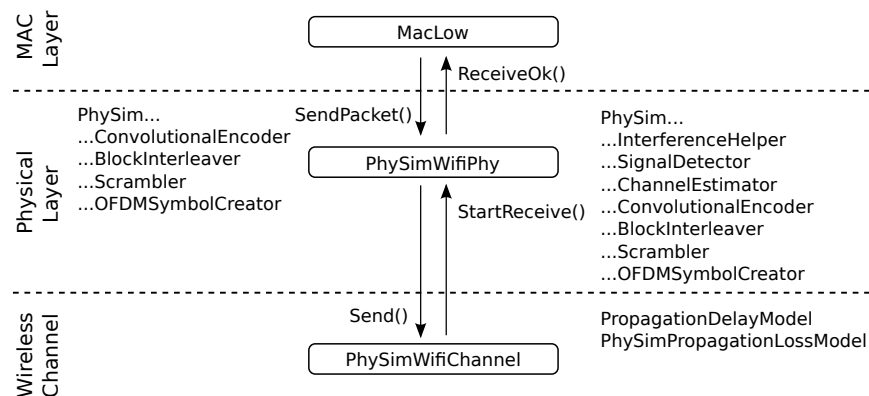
MAC Layer

MacLow

ReceiveOk()

SendPacket()

PhySim...
...ConvolutionalEncoder
...BlockInterleaver
...Scrambler
...OFDMSymbolCreator

Physical Layer

PhySimWifiPhy

StartReceive()

PhySim...
...InterferenceHelper
...SignalDetector
...ChannelEstimator
...ConvolutionalEncoder
...BlockInterleaver
...Scrambler
...OFDMSymbolCreator

Wireless Channel

Send()

PhySimWifiChannel

PropagationDelayModel
PhySimPropagationLossModel